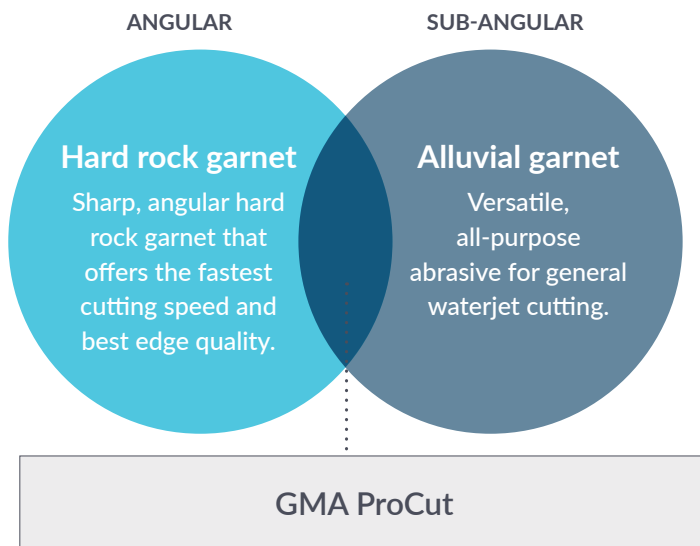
ANGULAR

SUB-ANGULAR

Hard rock garnet

Sharp, angular hard rock garnet that offers the fastest cutting speed and best edge quality.

Alluvial garnet

Versatile, all-purpose abrasive for general waterjet cutting.

GMA ProCut